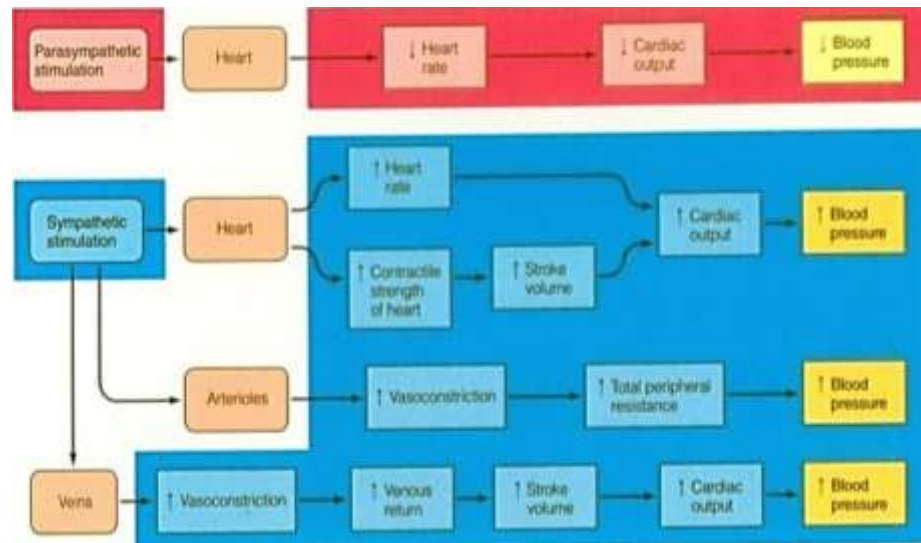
Parasympathetic stimulation

Heart

↓ Heart rate

↓ Cardiac output

↓ Blood pressure

Sympathetic stimulation

Heart

↑ Heart rate

↑ Contractile strength of heart

↑ Stroke volume

↑ Cardiac output

↑ Blood pressure

Arterioles

↑ Vasoconstriction

↑ Total peripheral resistance

↑ Blood pressure

Veins

↑ Vasoconstriction

↑ Venous return

↑ Stroke volume

↑ Cardiac output

↑ Blood pressure